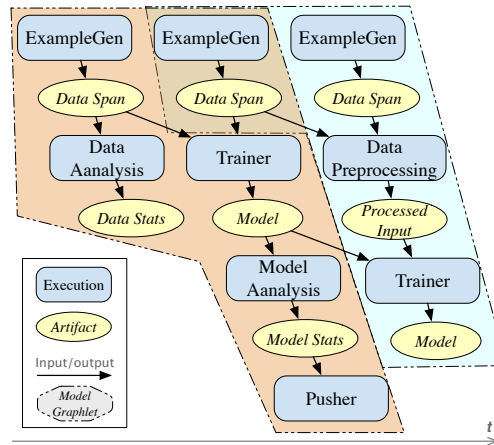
ExampleGen

ExampleGen

ExampleGen

Data Span

Data Span

Data Span

Data Aanalysis

Trainer

Data Preprocessing

Data Stats

Model

Processed Input

Model Aanalysis

Trainer

Model Stats

Model

Pusher

Execution

Artifact

Input/output

Model Graphlet

t